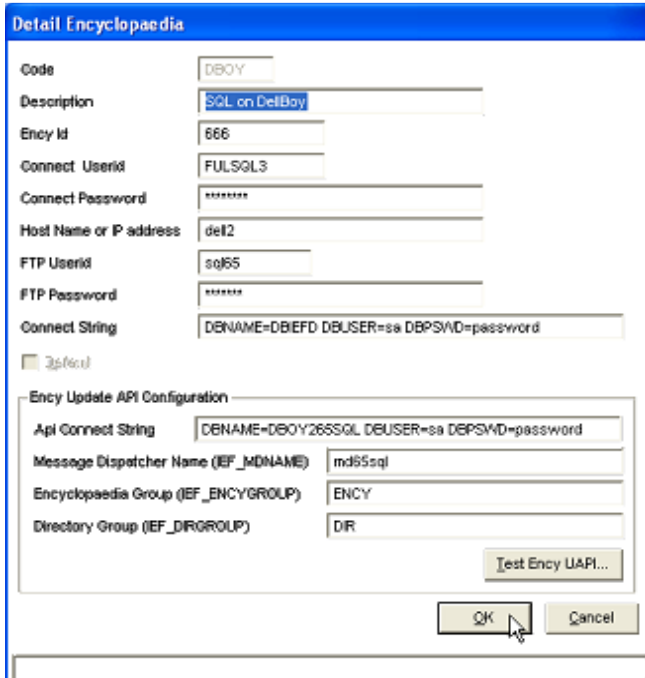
Detail Encyclopaedia

Code DBOY

Description SQL on DelBoy

Ency Id 666

Connect Userid FULSQL3

Connect Password ********

Host Name or IP address dell2

FTP Userid sql65

FTP Password *******

Connect String DBNAME=DBIEFD DBUSER=sa DBPSWD=password

Default

Ency Update API Configuration

Api Connect String DBNAME=DBOY265SQL DBUSER=sa DBPSWD=password

Message Dispatcher Name (IEF_MDNAME) md65sql

Encyclopaedia Group (IEF_ENCYGROUP) ENCY

Directory Group (IEF_DIRGROUP) DIR

Test Ency UAPI...

OK

Cancel